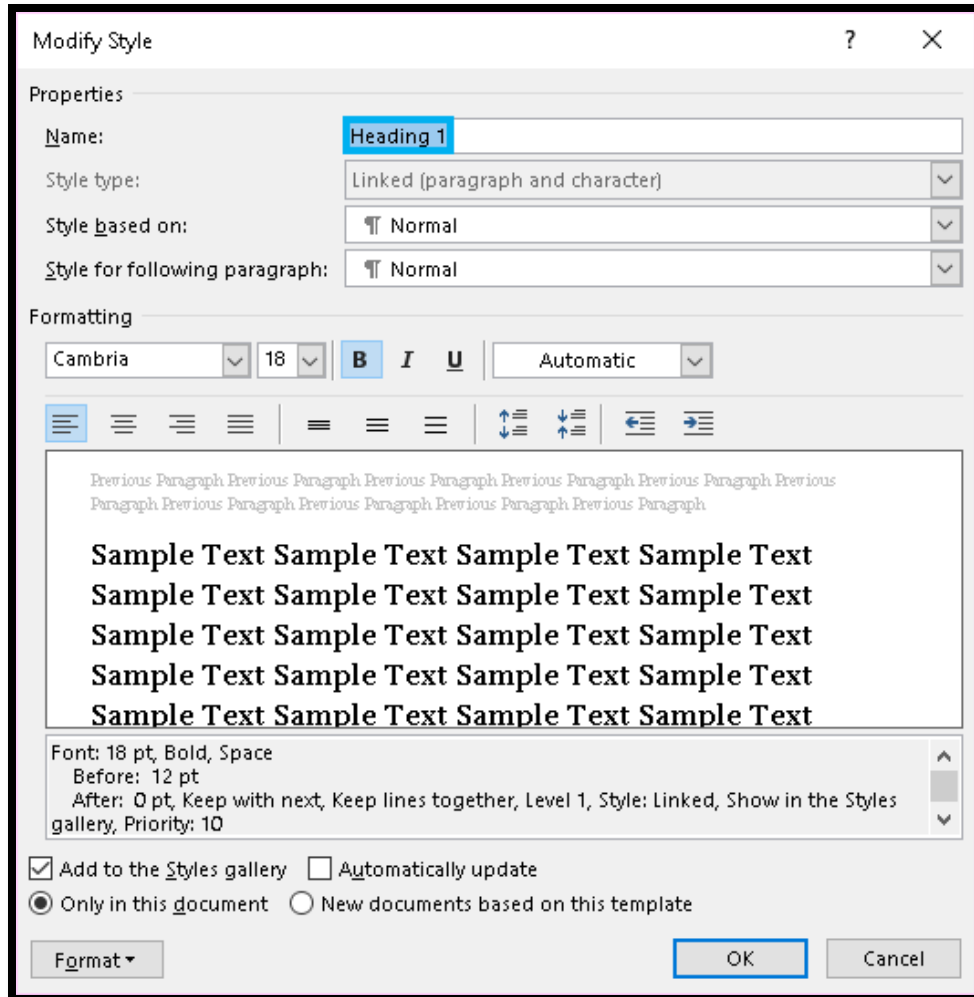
Modify Style

?

Properties

Name: Heading 1

Style type: Linked (paragraph and character)

Style based on: ¶ Normal

Style for following paragraph: ¶ Normal

Formatting

Cambria 18 B I U Automatic

Previous Paragraph Previous Paragraph Previous Paragraph Previous Paragraph Previous Paragraph Previous Paragraph Previous Paragraph Previous Paragraph Previous Paragraph Previous Paragraph

Sample Text Sample Text Sample Text Sample Text
Sample Text Sample Text Sample Text Sample Text
Sample Text Sample Text Sample Text Sample Text
Sample Text Sample Text Sample Text Sample Text
Sample Text Sample Text Sample Text Sample Text

Font: 18 pt, Bold, Space
Before: 12 pt
After: 0 pt, Keep with next, Keep lines together, Level 1, Style: Linked, Show in the Styles gallery, Priority: 10

Add to the Styles gallery
Automatically update
Only in this document
New documents based on this template

Format
OK
Cancel